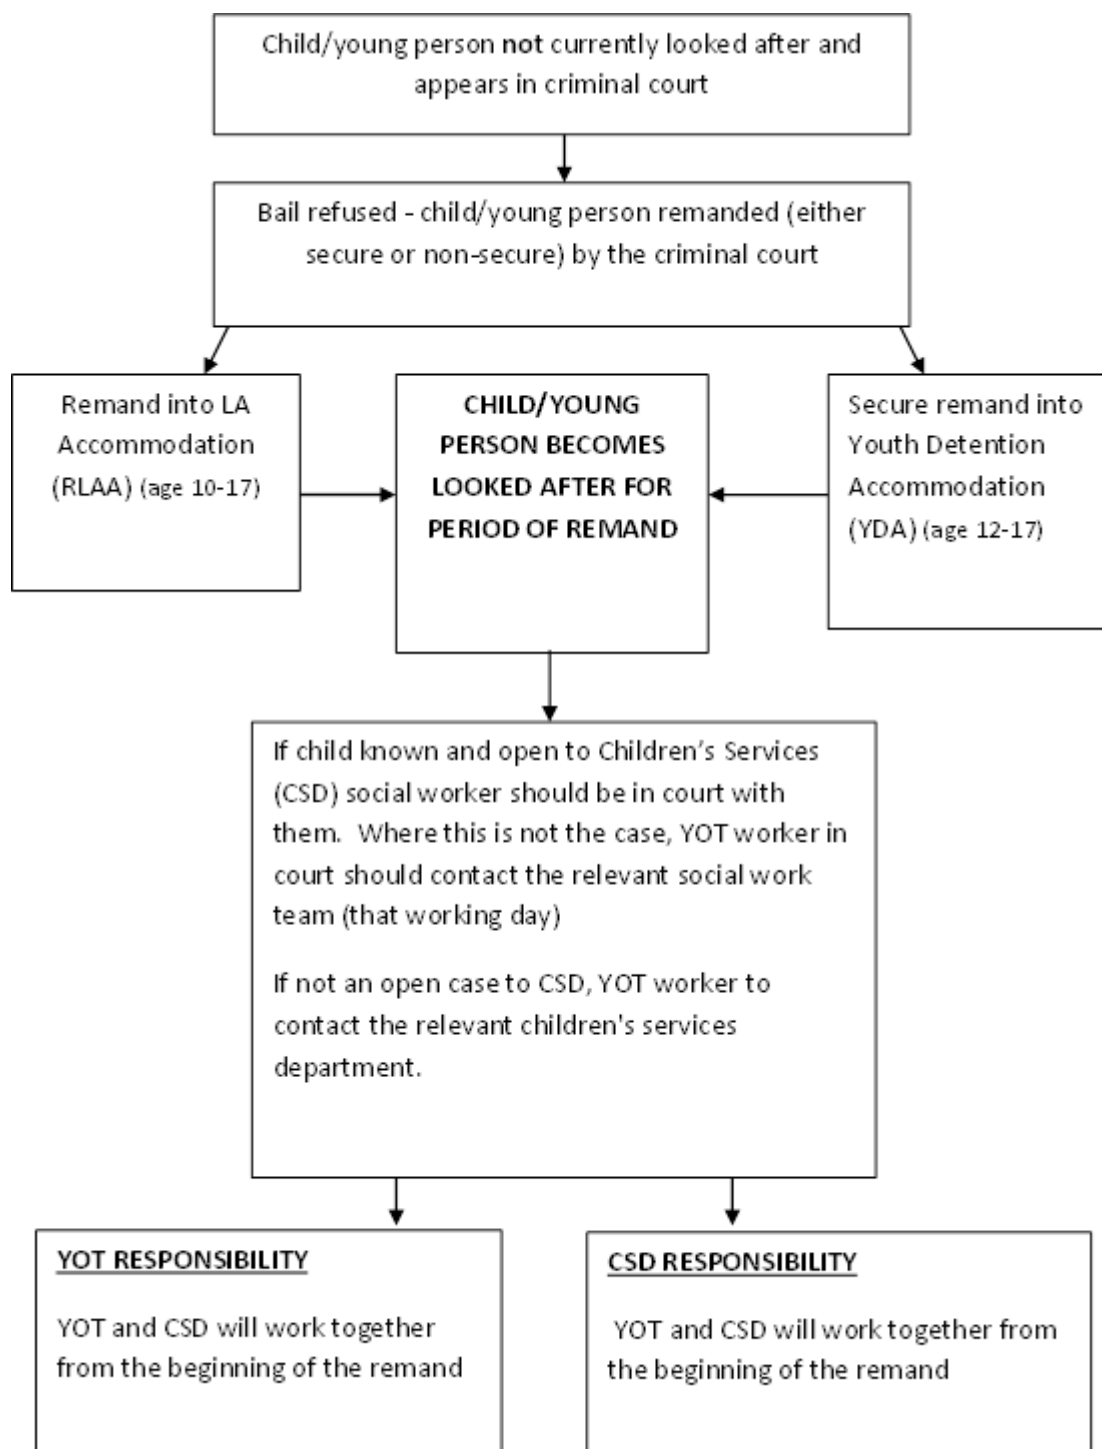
Child/young person not currently looked after and appears in criminal court

Bail refused - child/young person remanded (either secure or non-secure) by the criminal court

Remand into LA Accommodation (RLAA) (age 10-17)

CHILD/YOUNG PERSON BECOMES LOOKED AFTER FOR PERIOD OF REMAND

Secure remand into Youth Detention Accommodation (YDA) (age 12-17)

If child known and open to Children's Services (CSD) social worker should be in court with them. Where this is not the case, YOT worker in court should contact the relevant social work team (that working day)

If not an open case to CSD, YOT worker to contact the relevant children's services department.

YOT RESPONSIBILITY

YOT and CSD will work together from the beginning of the remand

CSD RESPONSIBILITY

YOT and CSD will work together from the beginning of the remand